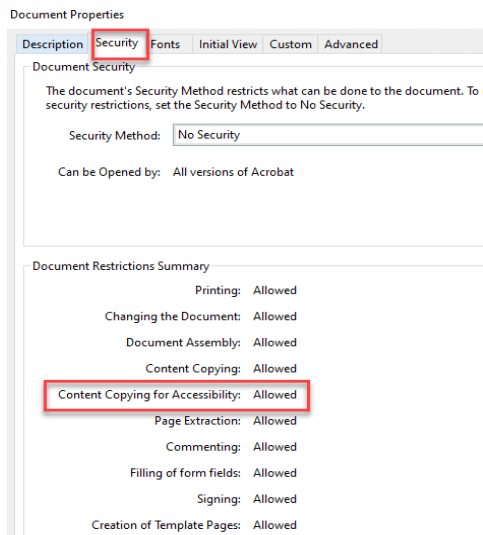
Document Properties

Description | Security | Fonts | Initial View | Custom | Advanced

Document Security

The document's Security Method restricts what can be done to the document. To security restrictions, set the Security Method to No Security.

Security Method: No Security

Can be Opened by: All versions of Acrobat

Document Restrictions Summary

Printing: Allowed
Changing the Document: Allowed
Document Assembly: Allowed
Content Copying: Allowed
Content Copying for Accessibility: Allowed
Page Extraction: Allowed
Commenting: Allowed
Filling of form fields: Allowed
Signing: Allowed
Creation of Template Pages: Allowed